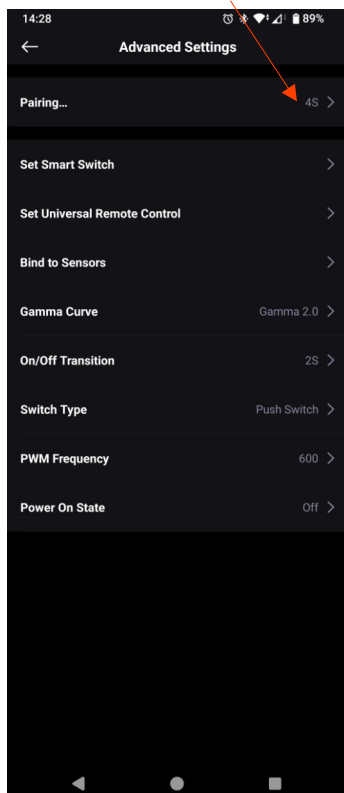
14:28 89%

Advanced Settings

Pairing... 4S

Set Smart Switch

Set Universal Remote Control

Bind to Sensors

Gamma Curve Gamma 2.0

On/Off Transition 2S

Switch Type Push Switch

PWM Frequency 600

Power On State Off